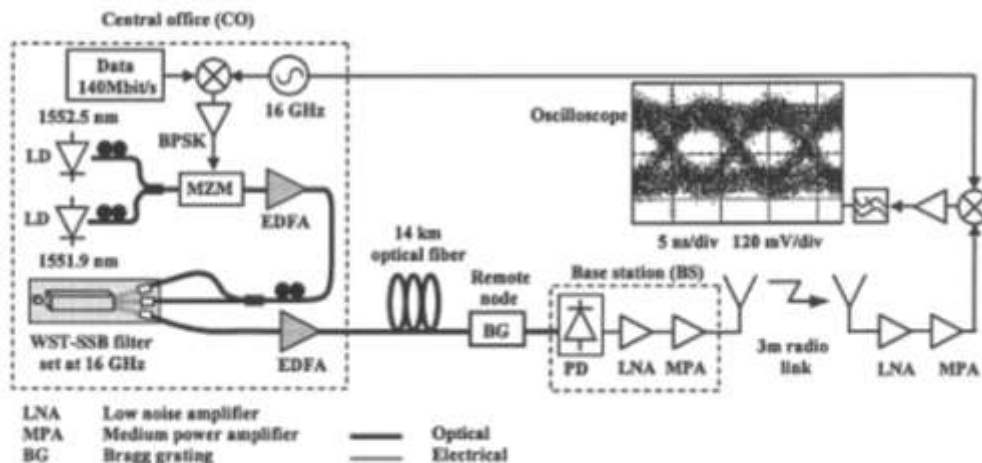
Central office (CO)

Data 140Mbit/s

16 GHz

1552.5 nm

LD

BPSK

LD

MZM

EDFA

1551.9 nm

Oscilloscope

5 ns/div 120 mV/div

14 km optical fiber

Remote node

BG

Base station (BS)

PD LNA MPA

3m radio link

LNA MPA

WST-SSB filter set at 16 GHz

EDFA

LNA Low noise amplifier
MPA Medium power amplifier
BG Bragg grating

Optical
Electrical